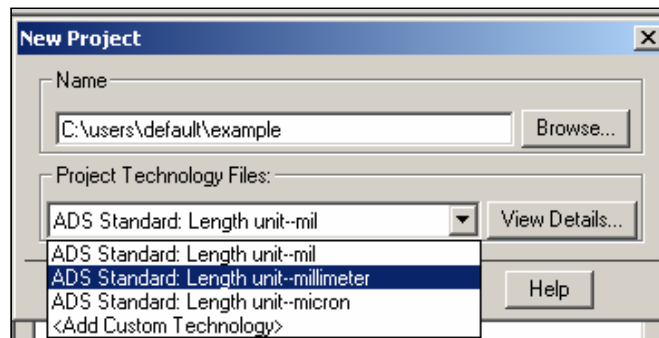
New Project

Name

C:\users\default\example

Browse...

Project Technology Files:

ADS Standard: Length unit--mil

View Details...

ADS Standard: Length unit--mil
ADS Standard: Length unit--millimeter
ADS Standard: Length unit--micron
<Add Custom Technology>

Help